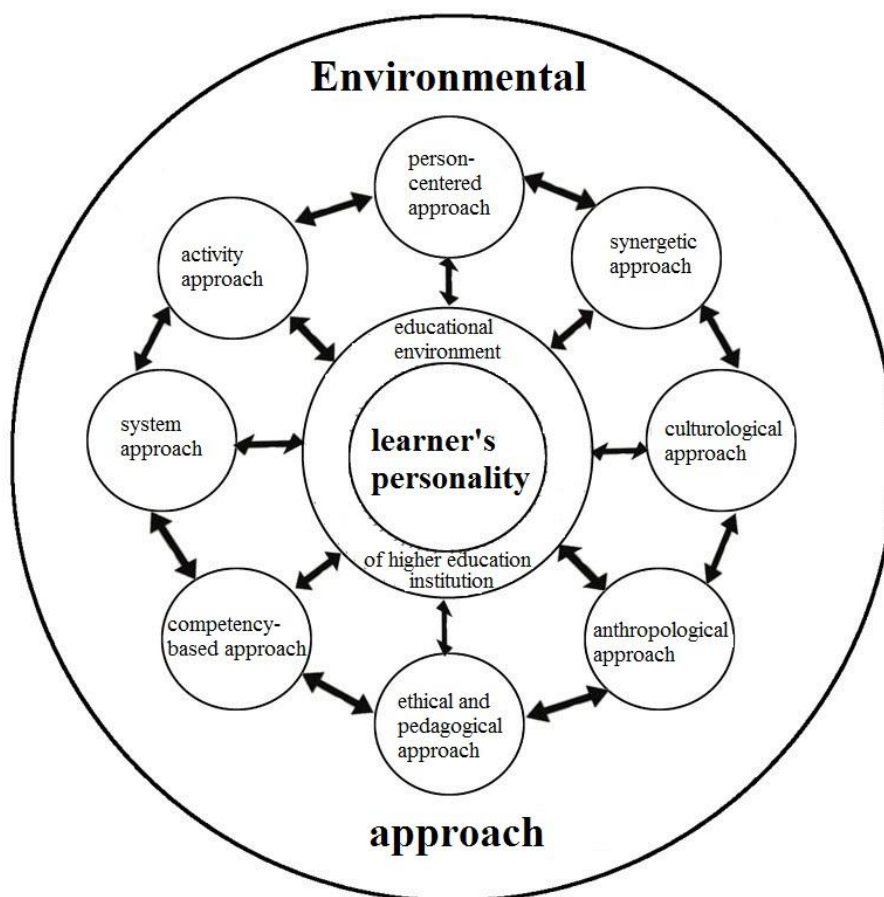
Environmental

person-centered approach

activity approach

synergetic approach

educational environment

system approach

learner's personality

culturological approach

of higher education institution

competency-based approach

anthropological approach

ethical and pedagogical approach

approach